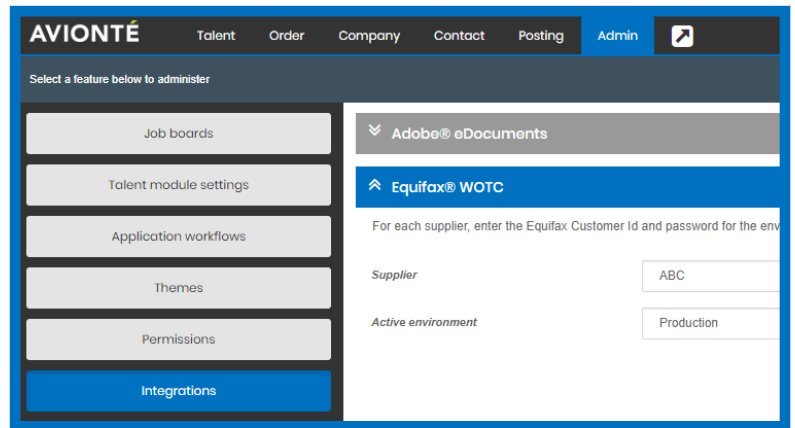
AVIONTÉ Talent Order Company Contact Posting Admin

Select a feature below to administer

Job boards

Talent module settings

Application workflows

Themes

Permissions

Integrations

Adobe® eDocuments

Equifax® WOTC

For each supplier, enter the Equifax Customer Id and password for the env

Supplier ABC

Active environment Production